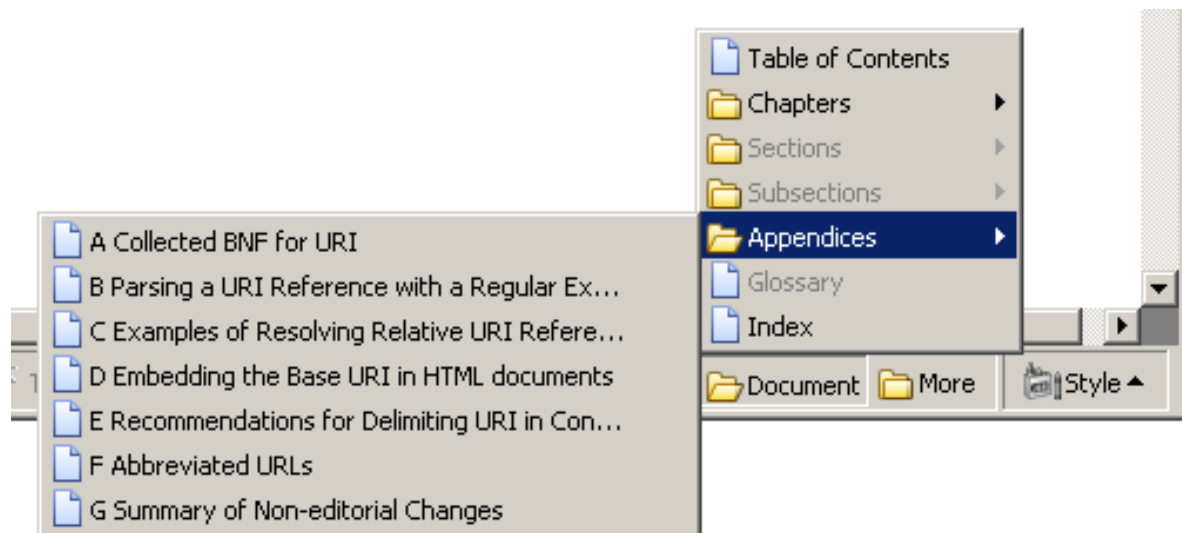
Table of Contents
Chapters
Sections
Subsections
Appendices
Glossary
Index

A Collected BNF for URI
B Parsing a URI Reference with a Regular Ex...
C Examples of Resolving Relative URI Refere...
D Embedding the Base URI in HTML documents
E Recommendations for Delimiting URI in Con...
F Abbreviated URLs
G Summary of Non-editorial Changes

Document More Style